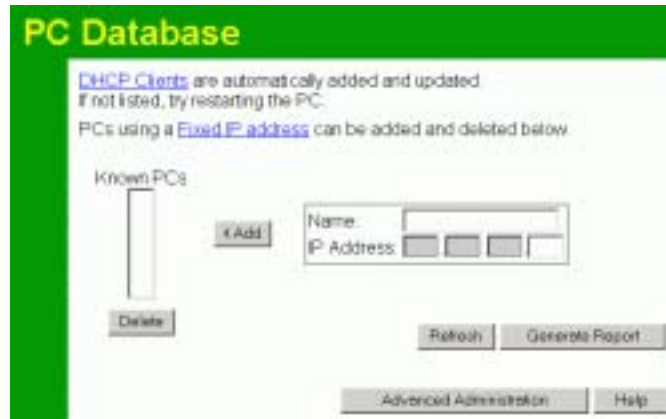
PC Database

DHCP Clients are automatically added and updated. If not listed, try restarting the PC.

PCs using a Fixed IP address can be added and deleted below.

Known PCs

< Add

Name:

IP Address:

Delete

Refresh

Generate Report

Advanced Administration

Help